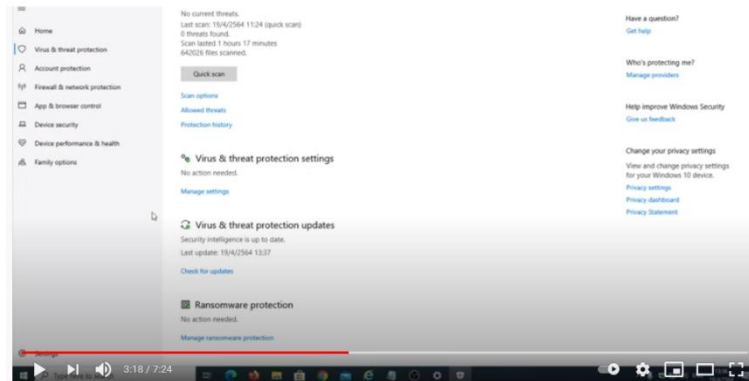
Home
Virus & threat protection
Account protection
Firewall & network protection
App & browser control
Device security
Device performance & health
Family options

No current threats.
Last scan: 19/4/2564 11:24 (quick scan)
0 threats found.
Scan lasted 1 hours 17 minutes
642026 files scanned.

Quick scan

Scan options
Allowed threats
Protection history

Virus & threat protection settings
No action needed.
Manage settings

Virus & threat protection updates
Security intelligence is up to date.
Last update: 19/4/2564 13:37
Check for updates

Ransomware protection
No action needed.
Manage ransomware protection

Have a question?
Get help

Who's protecting me?
Manage providers

Help improve Windows Security
Give us feedback

Change your privacy settings
View and change privacy settings for your Windows 10 device.
Privacy settings
Privacy dashboard
Privacy Statement

Settings

3:18 / 7:24